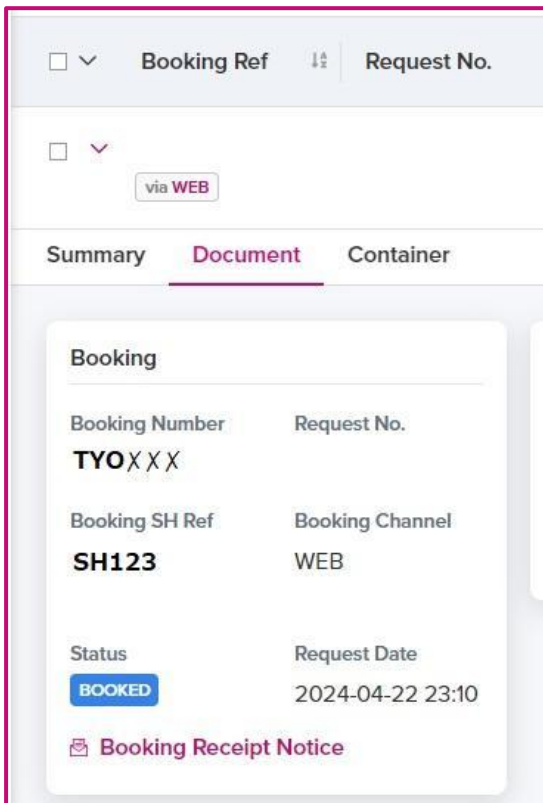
Booking Ref

Request No.

via WEB

Summary Document Container

Booking

Booking Number
TYOXXX

Request No.

Booking SH Ref
SH123

Booking Channel
WEB

Status
BOOKED

Request Date
2024-04-22 23:10

Booking Receipt Notice